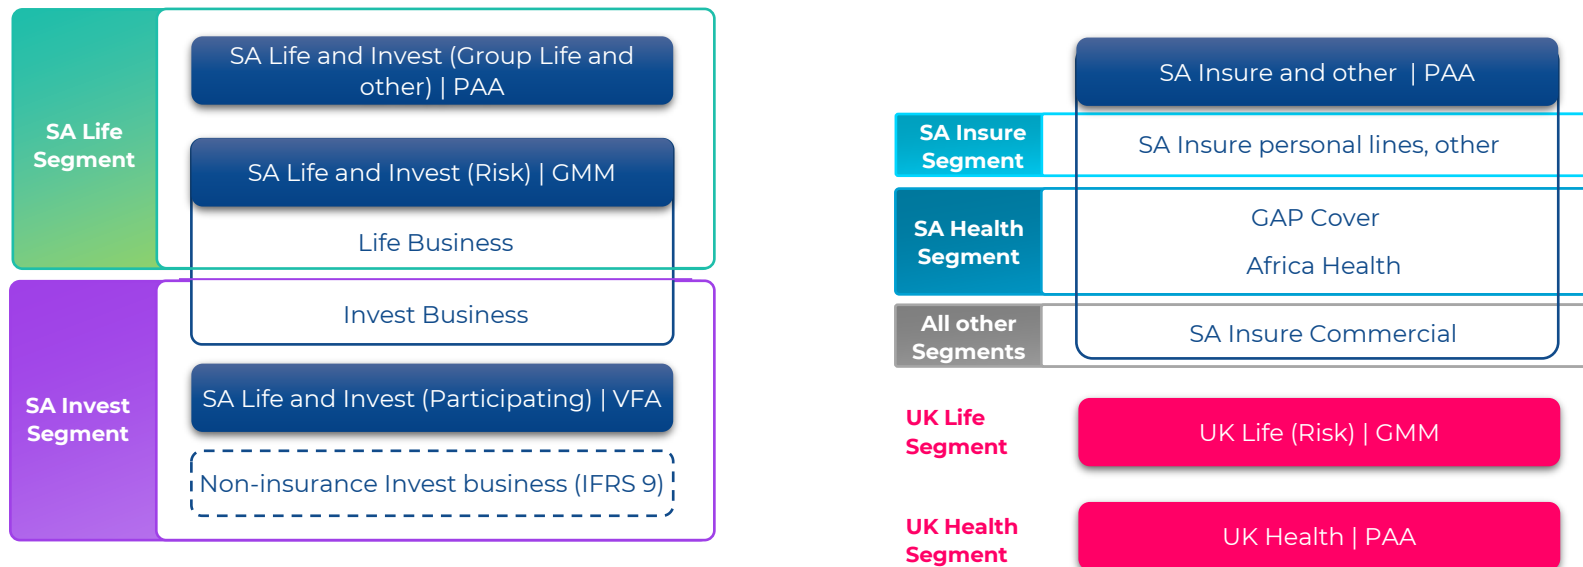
SA Life Segment

SA Life and Invest (Group Life and other) | PAA

SA Life and Invest (Risk) | GMM

Life Business

Invest Business

SA Invest Segment

SA Life and Invest (Participating) | VFA

Non-insurance Invest business (IFRS 9)

SA Insure and other | PAA

SA Insure Segment

SA Insure personal lines, other

SA Health Segment

GAP Cover

Africa Health

All other Segments

SA Insure Commercial

UK Life Segment

UK Life (Risk) | GMM

UK Health Segment

UK Health | PAA